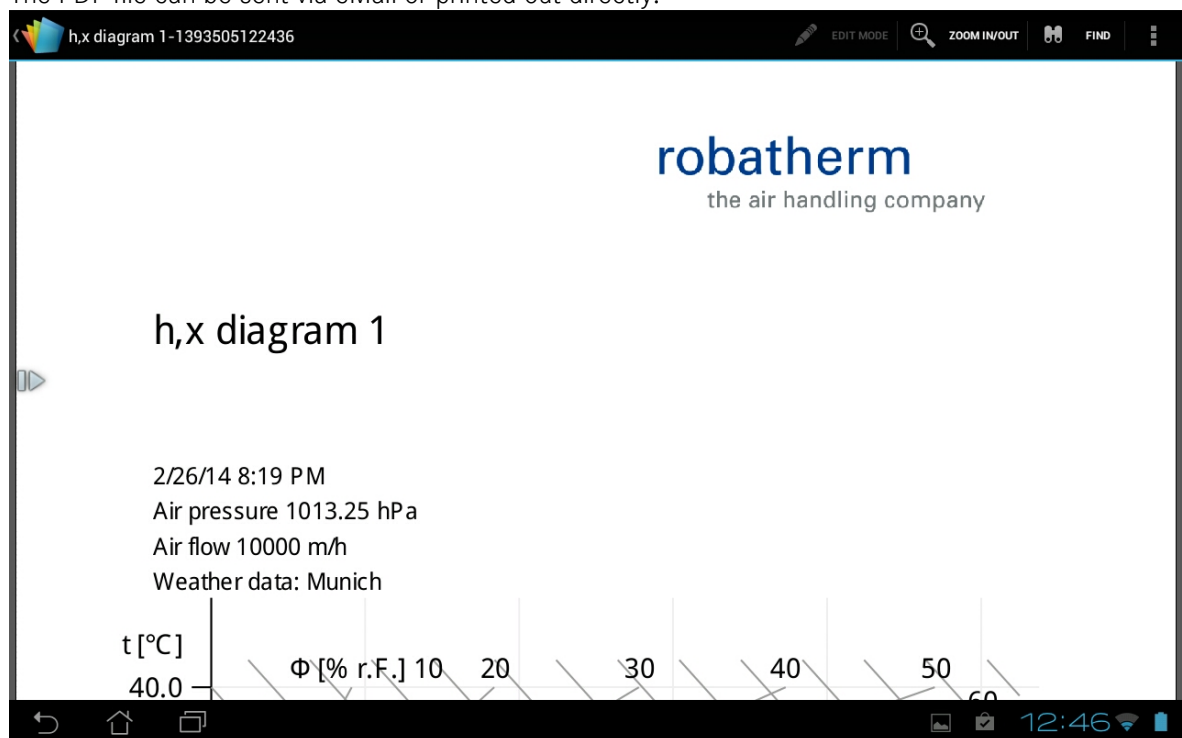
The PDF file can be sent via email or printed out directly.

h,x diagram 1-1393505122436

EDIT MODE ZOOM IN/OUT FIND

robatherm
the air handling company

h,x diagram 1

2/26/14 8:19 PM
Air pressure 1013.25 hPa
Air flow 10000 m/h
Weather data: Munich

t [°C]
40.0
Φ [% r.F.] 10 20 30 40 50 60

12:46